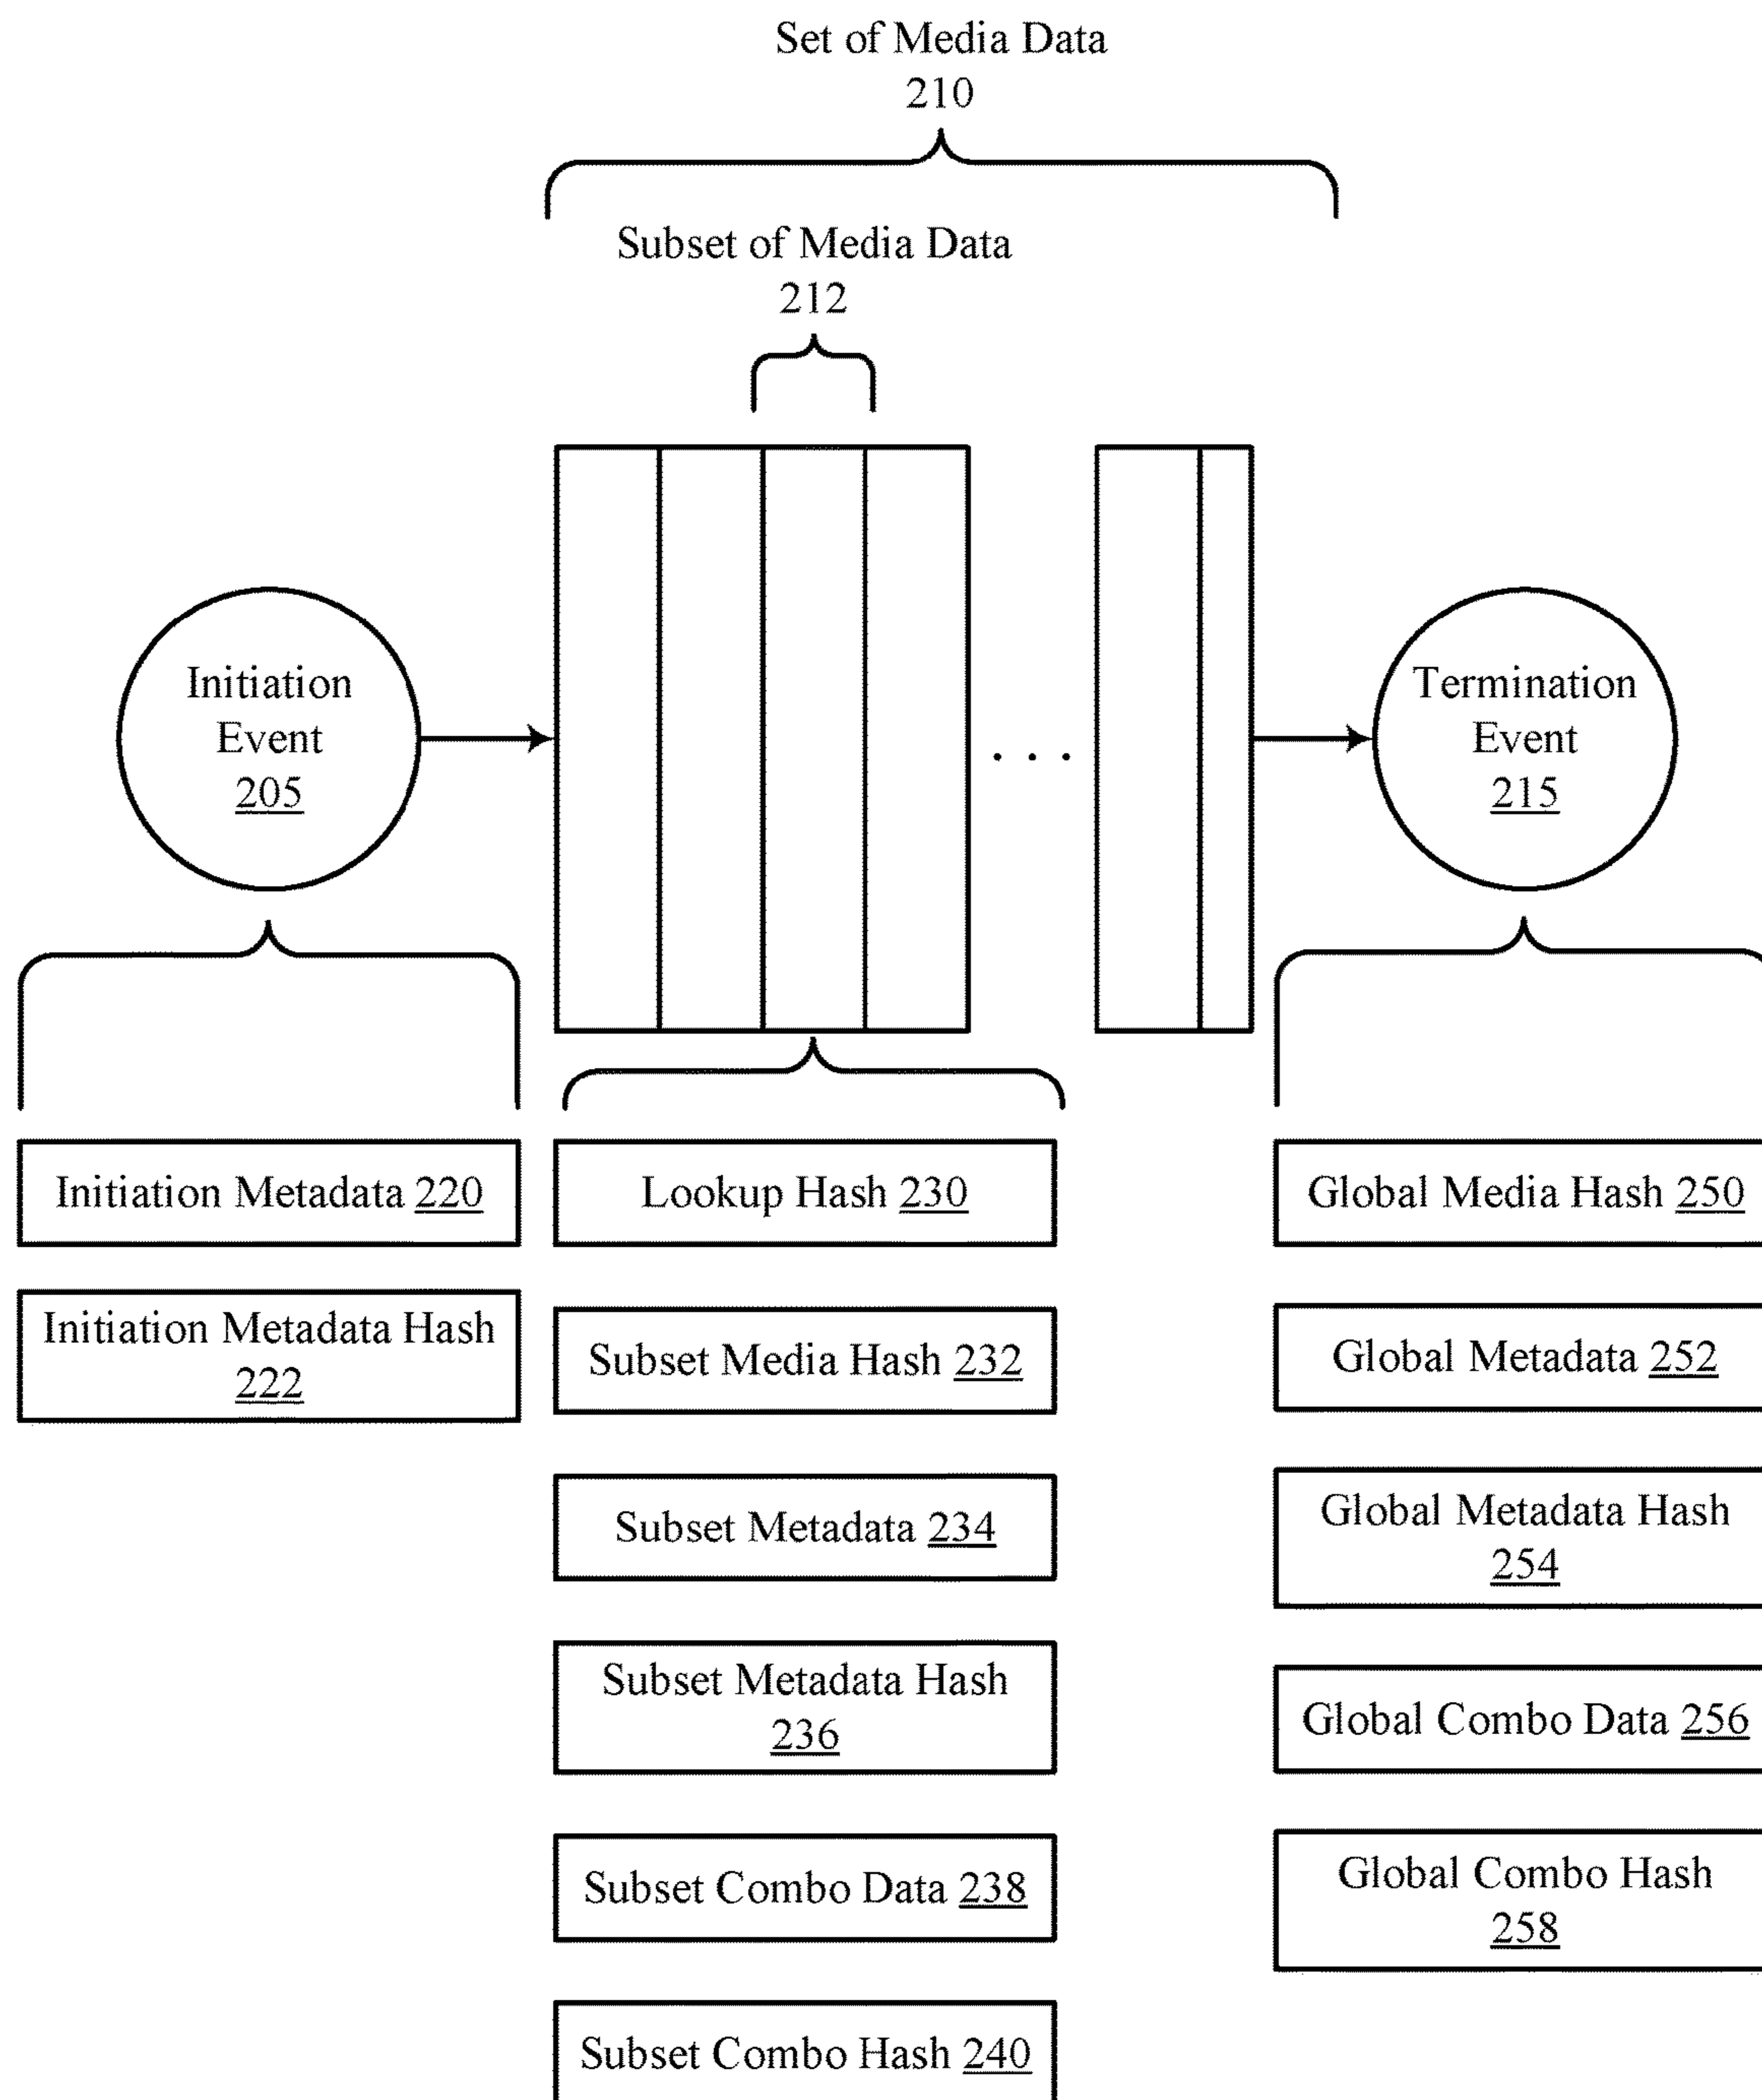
Set of Media Data
210

Subset of Media Data
212

Initiation Event
205

. . .

Termination Event
215

Initiation Metadata 220

Initiation Metadata Hash 222

Lookup Hash 230

Subset Media Hash 232

Subset Metadata 234

Subset Metadata Hash 236

Subset Combo Data 238

Subset Combo Hash 240

Global Media Hash 250

Global Metadata 252

Global Metadata Hash 254

Global Combo Data 256

Global Combo Hash 258